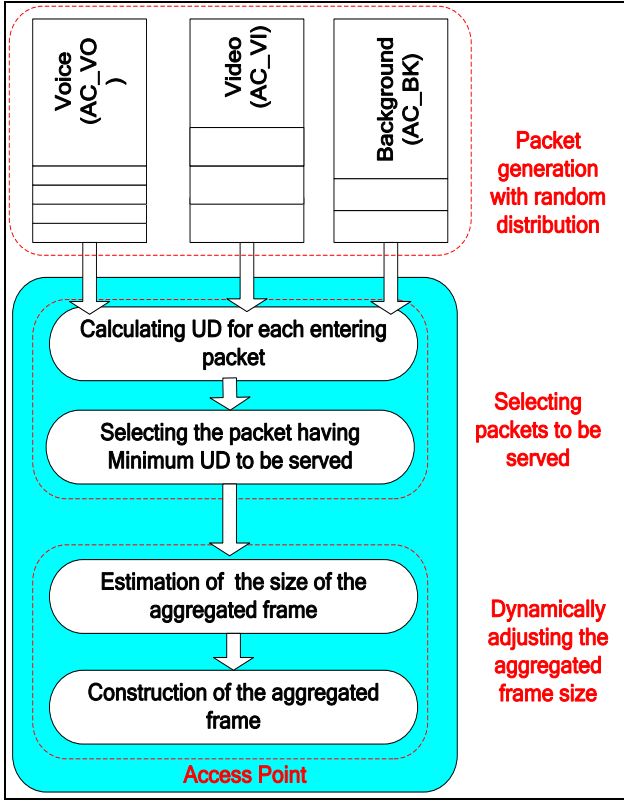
Voice (AC_VO )

Video (AC_VI)

Background (AC_BK)

Packet generation with random distribution

Calculating UD for each entering packet

Selecting the packet having Minimum UD to be served

Selecting packets to be served

Estimation of the size of the aggregated frame

Construction of the aggregated frame

Dynamically adjusting the aggregated frame size

Access Point